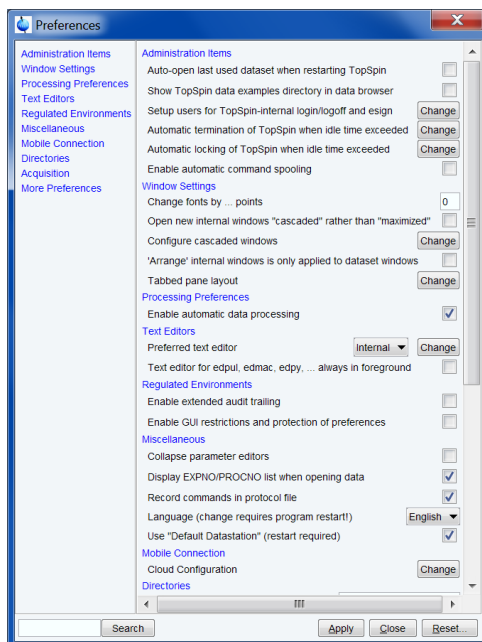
Preferences

Administration Items
Window Settings
Processing Preferences
Text Editors
Regulated Environments
Miscellaneous
Mobile Connection
Directories
Acquisition
More Preferences

Administration Items
Auto-open last used dataset when restarting TopSpin
Show TopSpin data examples directory in data browser
Setup users for TopSpin-internal login/logoff and esign Change
Automatic termination of TopSpin when idle time exceeded Change
Automatic locking of TopSpin when idle time exceeded Change
Enable automatic command spooling

Window Settings
Change fonts by ... points 0
Open new internal windows "cascaded" rather than "maximized"
Configure cascaded windows Change
'Arrange' internal windows is only applied to dataset windows
Tabbed pane layout Change

Processing Preferences
Enable automatic data processing

Text Editors
Preferred text editor Internal Change
Text editor for edpul, edmac, edpy, ... always in foreground

Regulated Environments
Enable extended audit trailing
Enable GUI restrictions and protection of preferences

Miscellaneous
Collapse parameter editors
Display EXPNO/PROCNO list when opening data
Record commands in protocol file
Language (change requires program restart!) English
Use "Default Datastation" (restart required)

Mobile Connection
Cloud Configuration Change

Directories

Search Apply Close Reset...